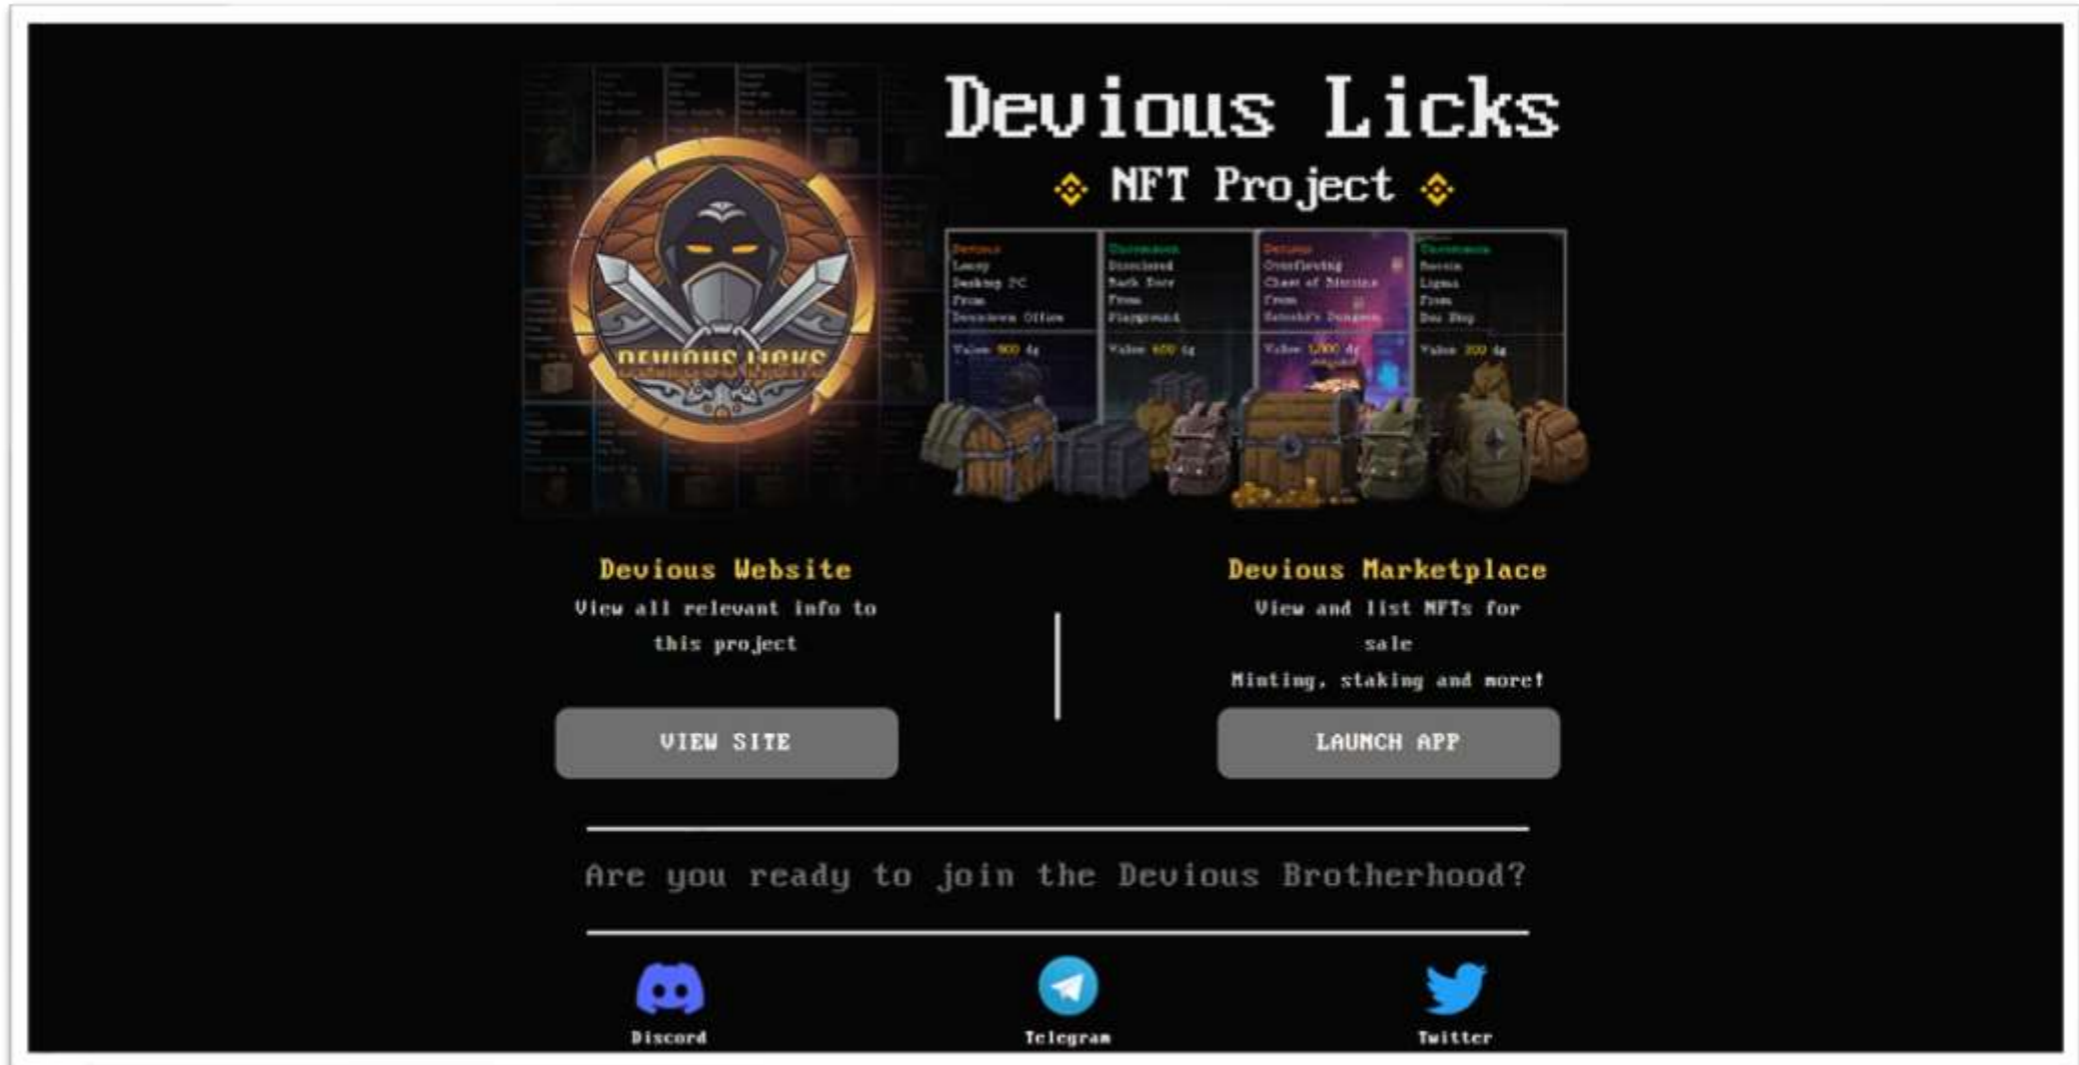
Devious Licks

NFT Project

DEVIOUS LICKS

Devious
Lenny
Desktop PC
From
Downtown Office
Value 900

Uncommon
Discolored
Rack Door
From
Playground
Value 600

Devious
Overflowing
Chest of Bitcoins
From
Satoshi's Dungeon
Value 1,000

Uncommon
Rossie
Ligma
From
Das Ship
Value 300

Devious Website
View all relevant info to this project

VIEW SITE

Devious Marketplace
View and list NFTs for sale
Minting, staking and more!

LAUNCH APP

Are you ready to join the Devious Brotherhood?

Discord

Telegram

Twitter